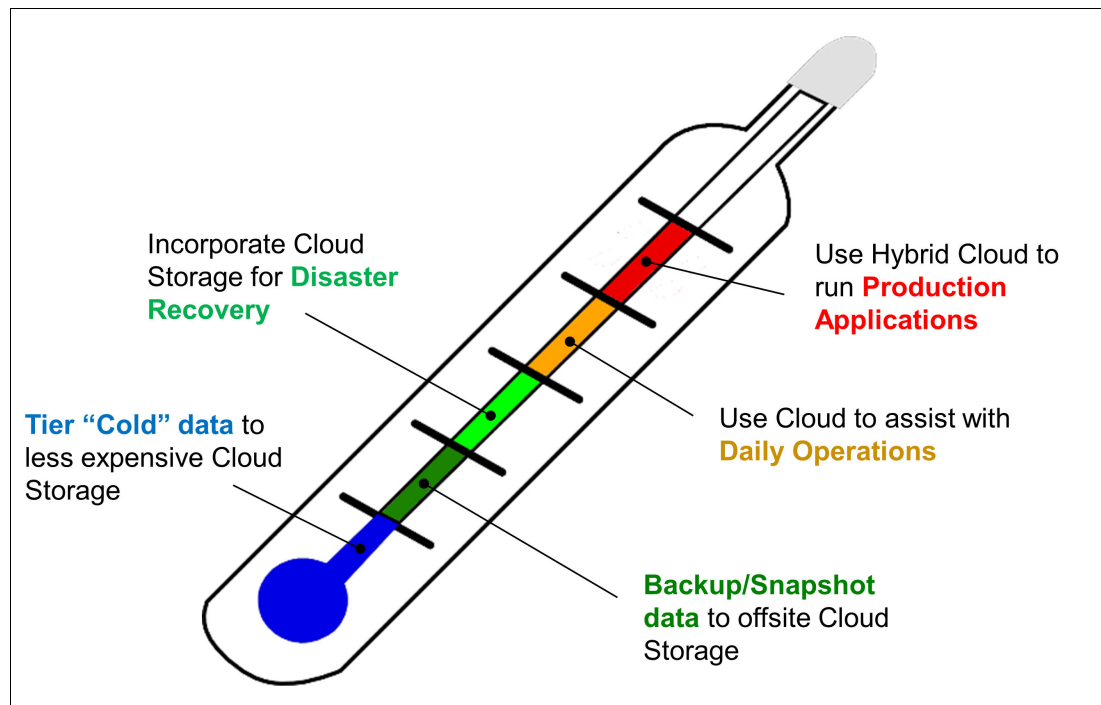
Incorporate Cloud Storage for Disaster Recovery

Use Hybrid Cloud to run Production Applications

Tier “Cold” data to less expensive Cloud Storage

Use Cloud to assist with Daily Operations

Backup/Snapshot data to offsite Cloud Storage